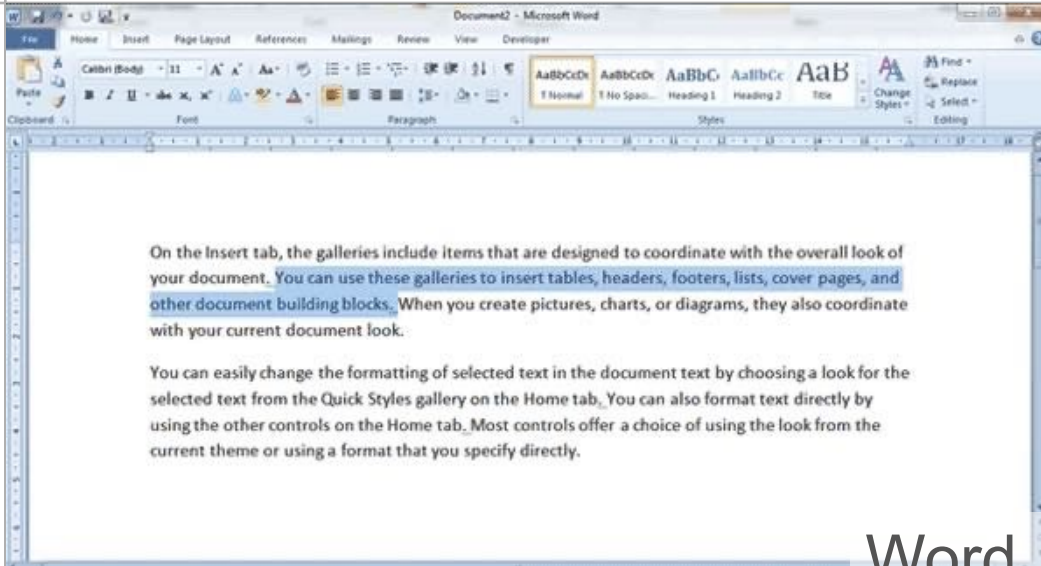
Document2 - Microsoft Word

File Home Insert Page Layout References Mailings Review View Developer

Paste
Calibri (Body) 11
Clipboard
Font
Paragraph
AaBbCcDc ¶ Normal
AaBbCcDc ¶ No Spaci...
AaBbC Heading 1
AaBbCc Heading 2
AaB Title
Change Styles
Styles
Find
Replace
Select
Editing

On the Insert tab, the galleries include items that are designed to coordinate with the overall look of your document. You can use these galleries to insert tables, headers, footers, lists, cover pages, and other document building blocks. When you create pictures, charts, or diagrams, they also coordinate with your current document look.

You can easily change the formatting of selected text in the document text by choosing a look for the selected text from the Quick Styles gallery on the Home tab. You can also format text directly by using the other controls on the Home tab. Most controls offer a choice of using the look from the current theme or using a format that you specify directly.

Word